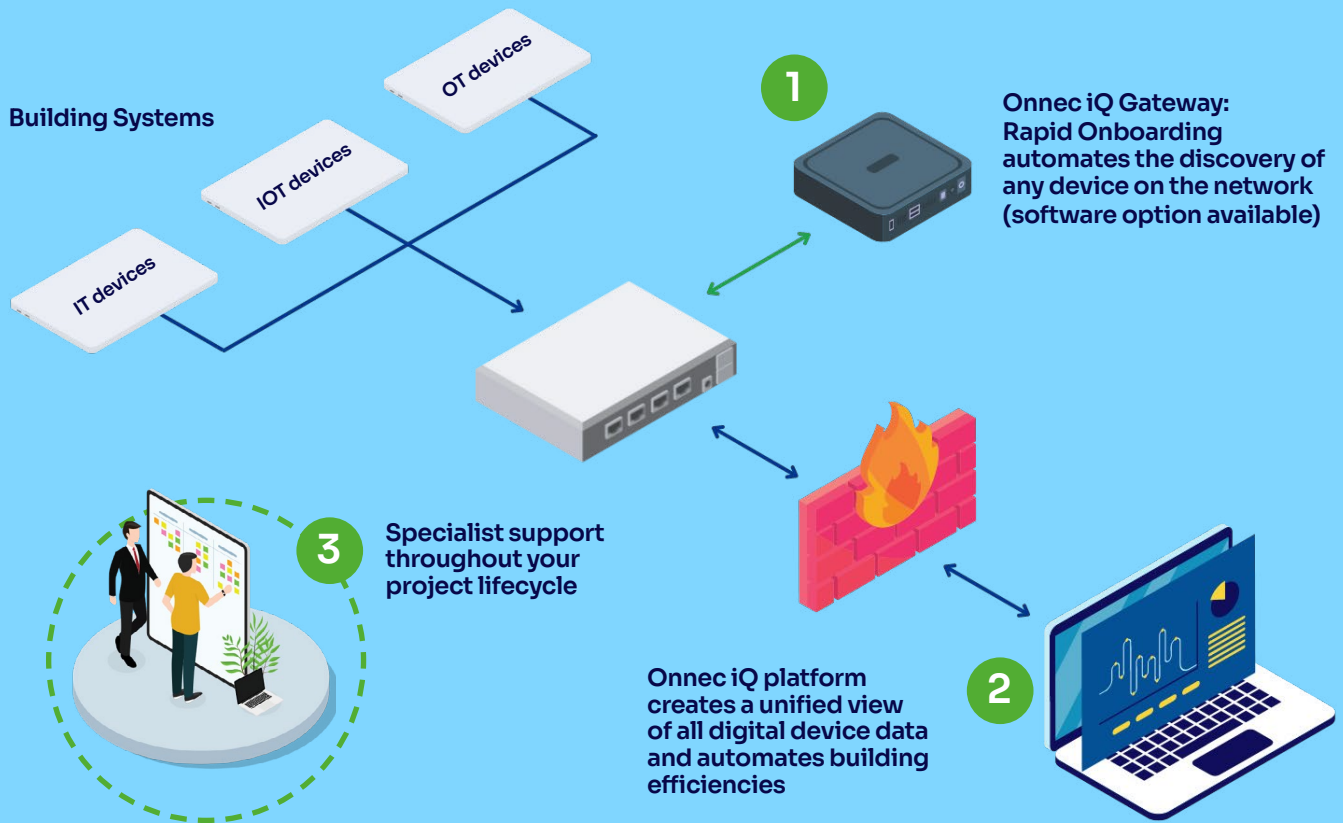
Building Systems

OT devices

IOT devices

IT devices

1

Onnec iQ Gateway: Rapid Onboarding automates the discovery of any device on the network (software option available)

3

Specialist support throughout your project lifecycle

2

Onnec iQ platform creates a unified view of all digital device data and automates building efficiencies